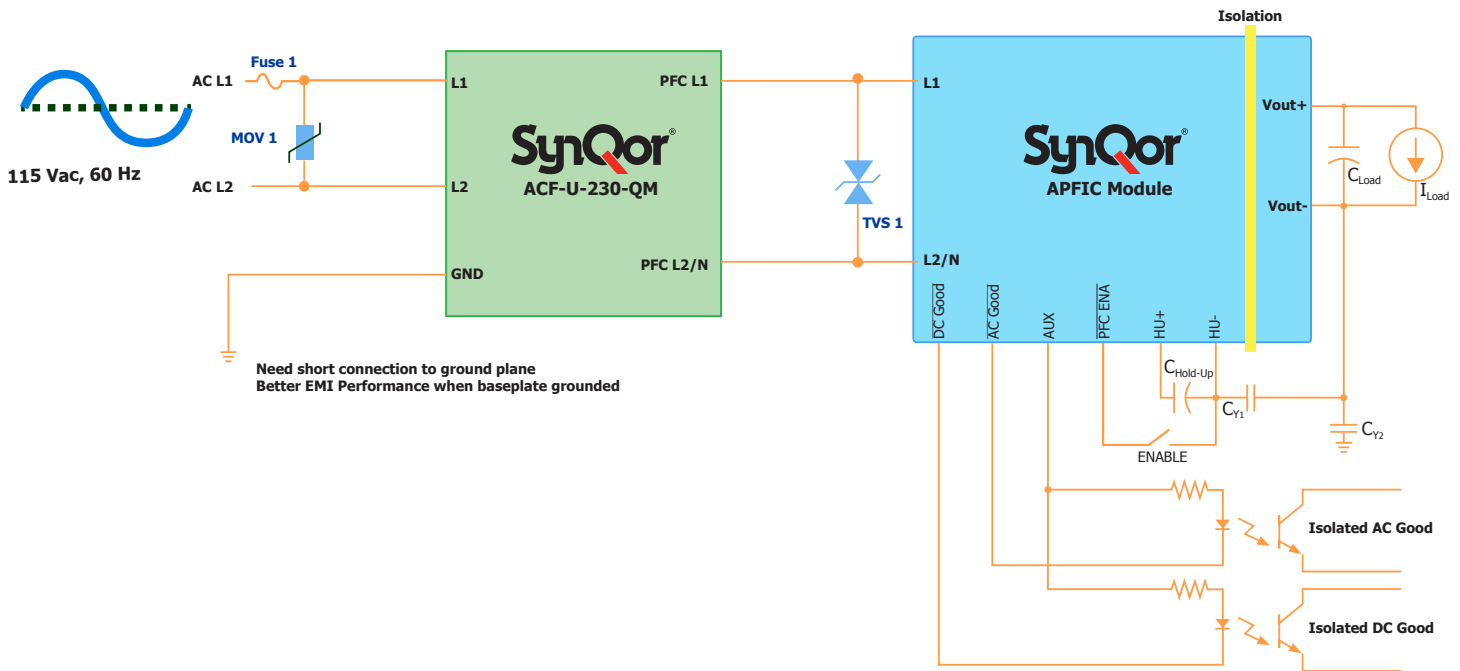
115 Vac, 60 Hz

AC L1
Fuse 1
MOV 1
AC L2

L1
L2
GND
SynQor®
ACF-U-230-QM
PFC L1
PFC L2/N

TVS 1

Isolation

L1
L2/N
SynQor®
APFIC Module
Vout+
Vout-
$C_{Load}$
$I_{Load}$

DC Good
AC Good
AUX
PFC ENA
HU+
HU-

$C_{Hold\text{-}Up}$
$C_{Y1}$
$C_{Y2}$
ENABLE

Need short connection to ground plane
Better EMI Performance when baseplate grounded

Isolated AC Good
Isolated DC Good